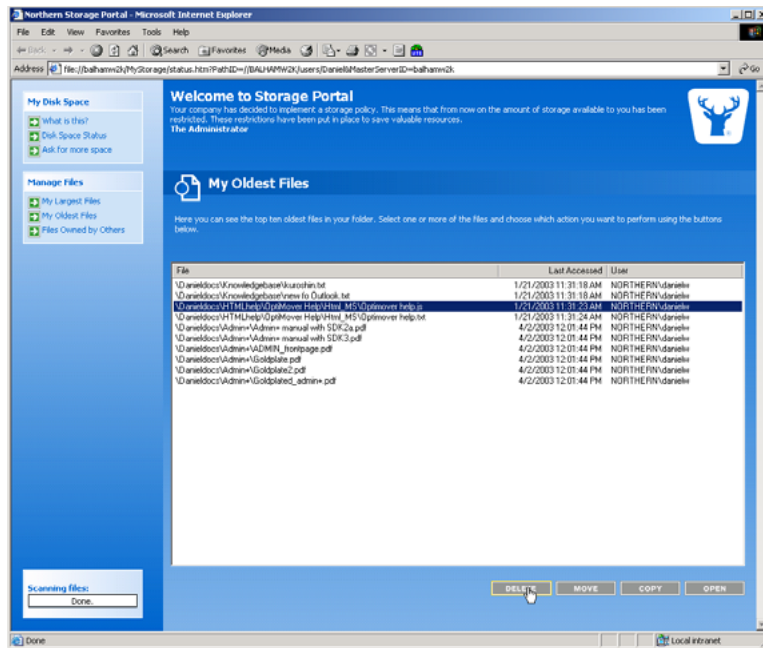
Northern Storage Portal - Microsoft Internet Explorer

File Edit View Favorites Tools Help

Back Search Favorites Media

Address file://balhamw2k/MyStorage/status.htm?PathID=//BALHAMW2K/users/Daniel&MasterServerID=balhamw2k Go

My Disk Space
What is this?
Disk Space Status
Ask for more space

Manage Files
My Largest Files
My Oldest Files
Files Owned by Others

Scanning files:
Done.

Welcome to Storage Portal
Your company has decided to implement a storage policy. This means that from now on the amount of storage available to you has been restricted. These restrictions have been put in place to save valuable resources.
The Administrator

My Oldest Files

Here you can see the top ten oldest files in your folder. Select one or more of the files and choose which action you want to perform using the buttons below.

| File | Last Accessed | User |
|---|---|---|
| \Danieldocs\Knowledgebase\kuroshin.txt | 1/21/2003 11:31:18 AM | NORTHERN\danielw |
| \Danieldocs\Knowledgebase\new fo Outlook.txt | 1/21/2003 11:31:18 AM | NORTHERN\danielw |
| \Danieldocs\HTMLhelp\OptiMover Help\Html_MS\Optimover help.js | 1/21/2003 11:31:23 AM | NORTHERN\danielw |
| \Danieldocs\HTMLhelp\OptiMover Help\Html_MS\Optimover help.txt | 1/21/2003 11:31:24 AM | NORTHERN\danielw |
| \Danieldocs\Admin+\Admin+ manual with SDK2a.pdf | 4/2/2003 12:01:44 PM | NORTHERN\danielw |
| \Danieldocs\Admin+\Admin+ manual with SDK3.pdf | 4/2/2003 12:01:44 PM | NORTHERN\danielw |
| \Danieldocs\Admin+\ADMIN_frontpage.pdf | 4/2/2003 12:01:44 PM | NORTHERN\danielw |
| \Danieldocs\Admin+\Goldplate.pdf | 4/2/2003 12:01:44 PM | NORTHERN\danielw |
| \Danieldocs\Admin+\Goldplate2.pdf | 4/2/2003 12:01:44 PM | NORTHERN\danielw |
| \Danieldocs\Admin+\Goldplated_admin+.pdf | 4/2/2003 12:01:44 PM | NORTHERN\danielw |

DELETE MOVE COPY OPEN

Done Local intranet